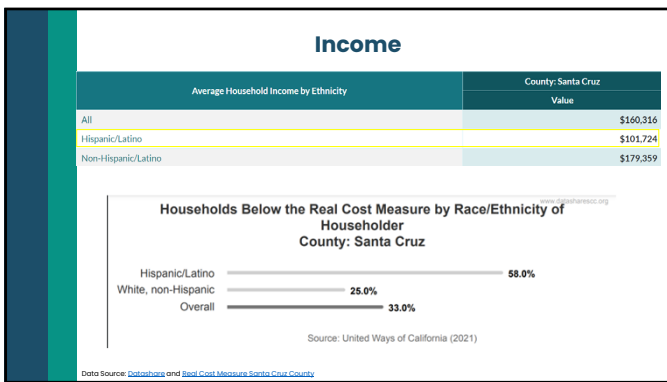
Income

| Average Household Income by Ethnicity | County: Santa Cruz |
|---|---|
| | Value |
| All | \$160,316 |
| Hispanic/Latino | \$101,724 |
| Non-Hispanic/Latino | \$179,359 |

www.datasharescc.org

Households Below the Real Cost Measure by Race/Ethnicity of Householder
County: Santa Cruz

Hispanic/Latino 58.0%
White, non-Hispanic 25.0%
Overall 33.0%

Source: United Ways of California (2021)

Data Source: Datashare and Real Cost Measure Santa Cruz County